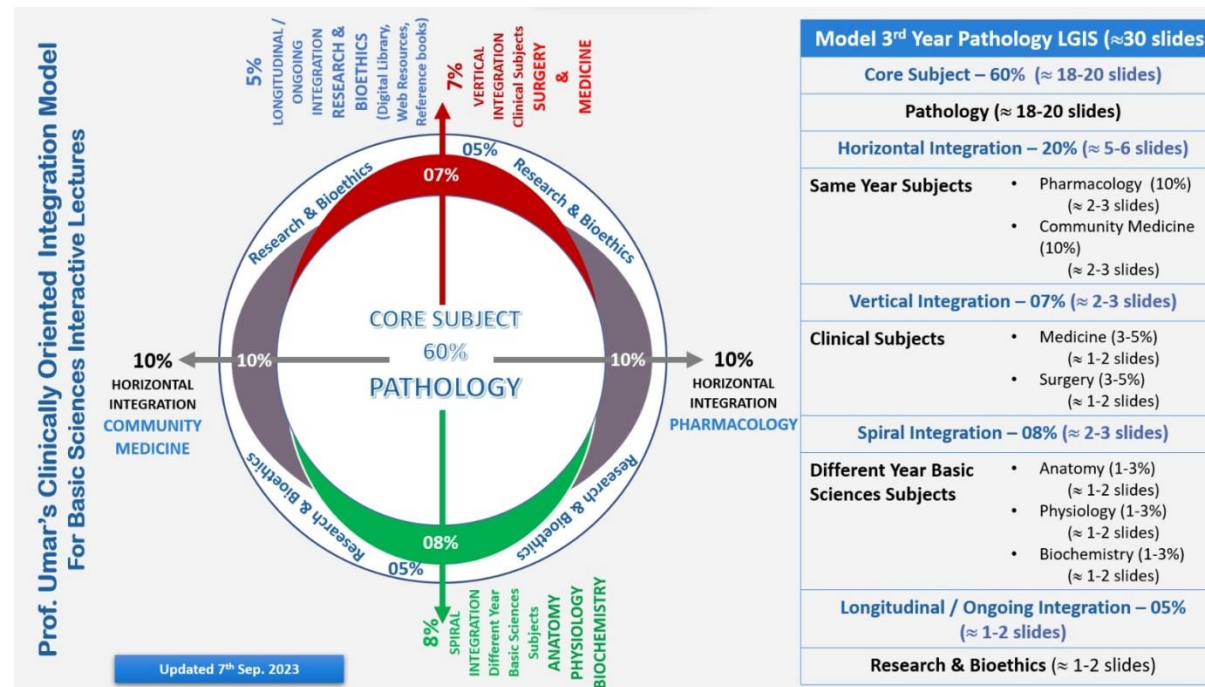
Prof. Umar's Clinically Oriented Integration Model
For Basic Sciences Interactive Lectures

5%
LONGITUDINAL / ONGOING INTEGRATION
RESEARCH & BIOETHICS
(Digital Library, Web Resources, Reference books)

7%
VERTICAL INTEGRATION
Clinical Subjects
SURGERY & MEDICINE

05%
07%
Research & Bioethics
Research & Bioethics

10%
HORIZONTAL INTEGRATION
COMMUNITY MEDICINE

10%
CORE SUBJECT
60%
PATHOLOGY
10%

10%
HORIZONTAL INTEGRATION
PHARMACOLOGY

Research & Bioethics
Research & Bioethics
08%
05%

8%
SPIRAL INTEGRATION
Different Year Basic Sciences Subjects
ANATOMY
PHYSIOLOGY
BIOCHEMISTRY

Updated 7th Sep. 2023

| Model 3rd Year Pathology LGIS (≈30 slides) | |
|---|---|
| Core Subject – 60% (≈ 18-20 slides) | |
| Pathology (≈ 18-20 slides) | |
| Horizontal Integration – 20% (≈ 5-6 slides) | |
| Same Year Subjects | • Pharmacology (10%) (≈ 2-3 slides) • Community Medicine (10%) (≈ 2-3 slides) |
| Vertical Integration – 07% (≈ 2-3 slides) | |
| Clinical Subjects | • Medicine (3-5%) (≈ 1-2 slides) • Surgery (3-5%) (≈ 1-2 slides) |
| Spiral Integration – 08% (≈ 2-3 slides) | |
| Different Year Basic Sciences Subjects | • Anatomy (1-3%) (≈ 1-2 slides) • Physiology (1-3%) (≈ 1-2 slides) • Biochemistry (1-3%) (≈ 1-2 slides) |
| Longitudinal / Ongoing Integration – 05% (≈ 1-2 slides) | |
| Research & Bioethics (≈ 1-2 slides) | |